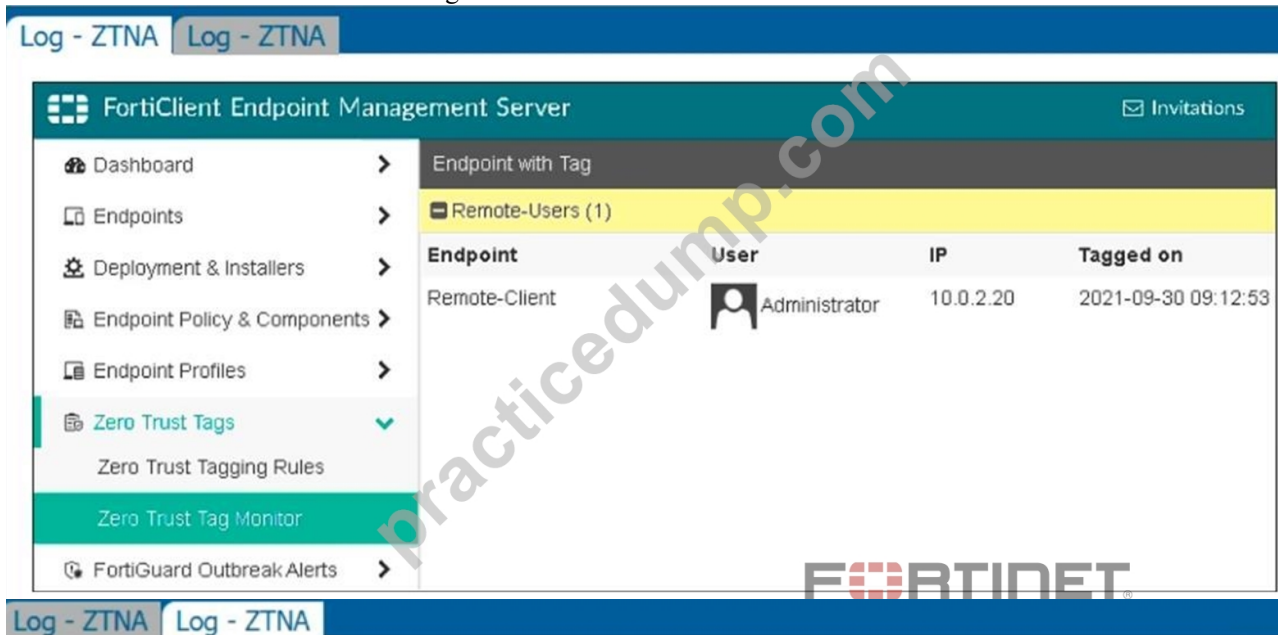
Log - ZTNA Log - ZTNA

FortiClient Endpoint Management Server

Invitations

Dashboard
Endpoints
Deployment & Installers
Endpoint Policy & Components
Endpoint Profiles
Zero Trust Tags
Zero Trust Tagging Rules
Zero Trust Tag Monitor
FortiGuard Outbreak Alerts

Endpoint with Tag

Remote-Users (1)

| Endpoint | User | IP | Tagged on |
|---|---|---|---|
| Remote-Client | Administrator | 10.0.2.20 | 2021-09-30 09:12:53 |

practicedump.com

FORTINET

Log - ZTNA Log - ZTNA